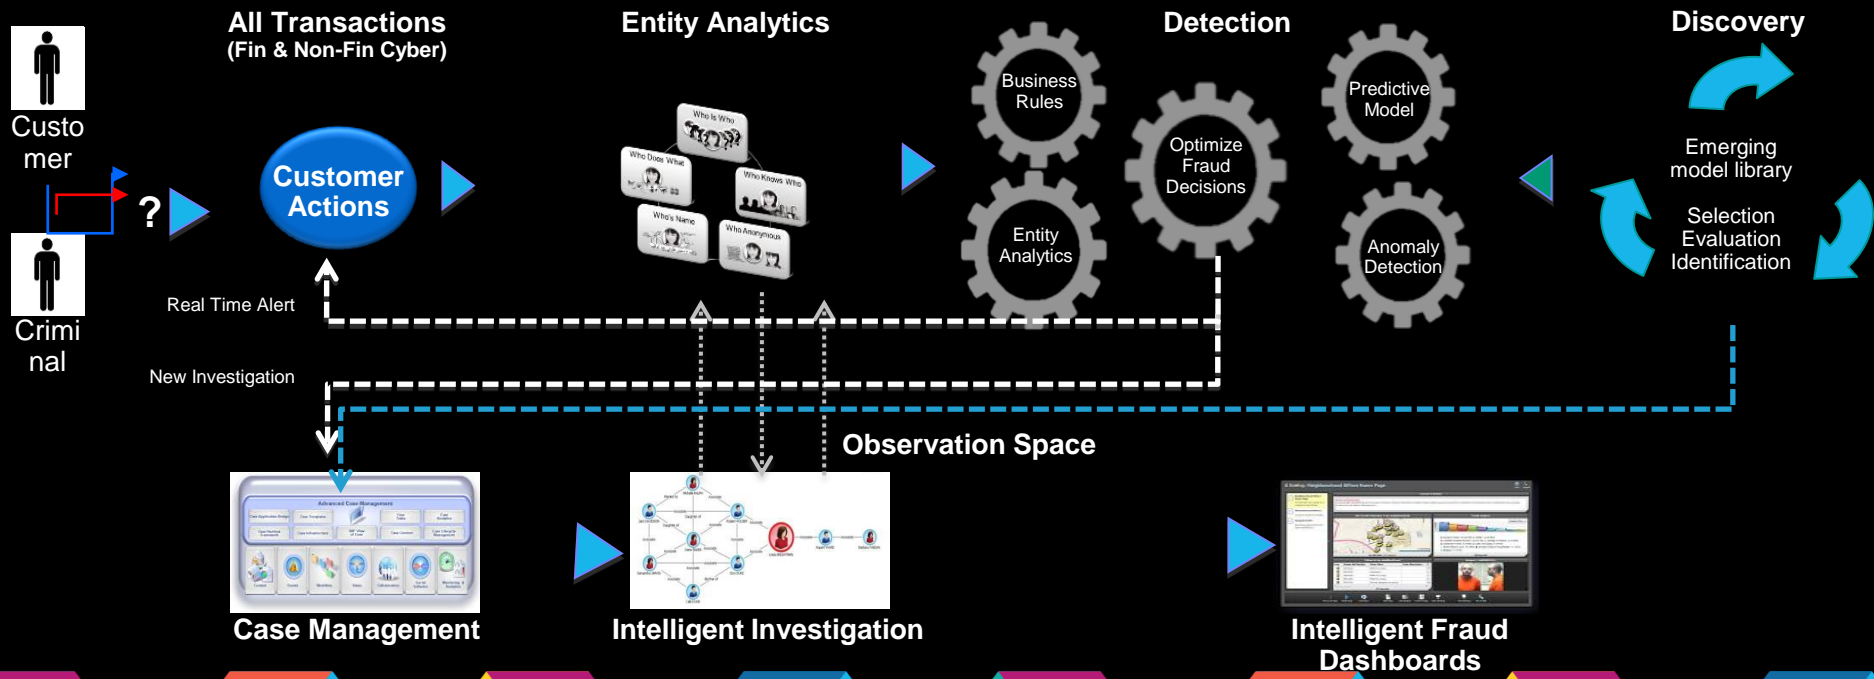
Customer

Criminal

?

All Transactions
(Fin & Non-Fin Cyber)

Customer Actions

Real Time Alert

New Investigation

Entity Analytics

Who Is Who

Who Does What

Who Knows Who

Who's Name

Who Anonymous

Detection

Business Rules

Entity Analytics

Optimize Fraud Decisions

Predictive Model

Anomaly Detection

Discovery

Emerging model library

Selection
Evaluation
Identification

Observation Space

Advanced Case Management

Case Management

Intelligent Investigation

Intelligent Fraud Dashboards